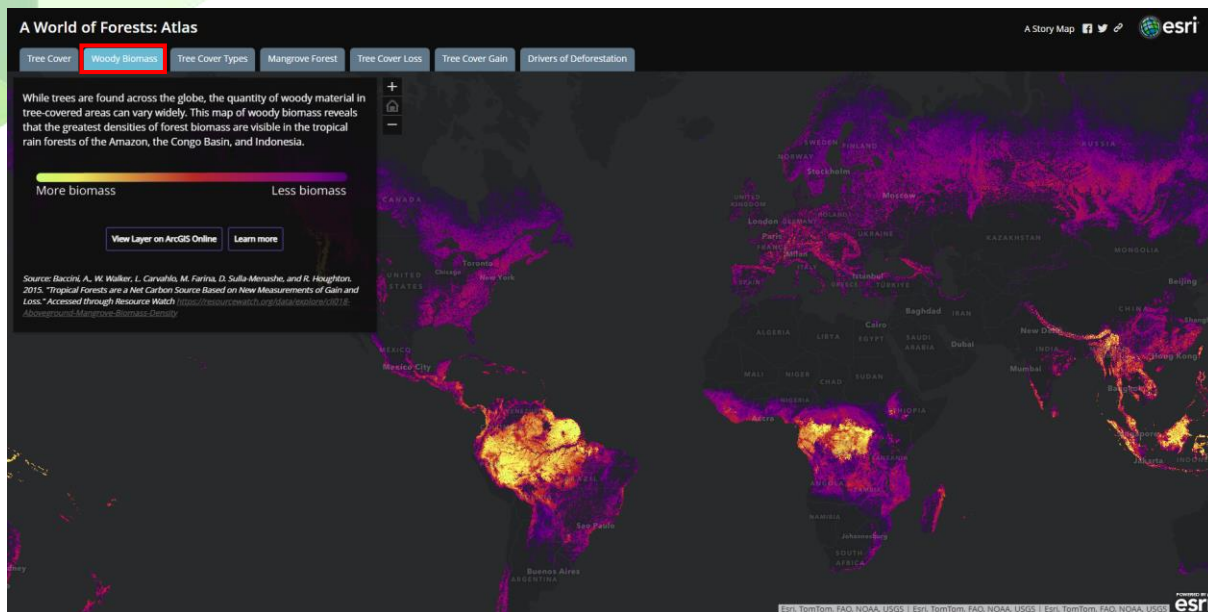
A World of Forests: Atlas

A Story Map

esri

Tree Cover | Woody Biomass | Tree Cover Types | Mangrove Forest | Tree Cover Loss | Tree Cover Gain | Drivers of Deforestation

+

−

While trees are found across the globe, the quantity of woody material in tree-covered areas can vary widely. This map of woody biomass reveals that the greatest densities of forest biomass are visible in the tropical rain forests of the Amazon, the Congo Basin, and Indonesia.

More biomass

Less biomass

View Layer on ArcGIS Online

Learn more

Source: Baccini, A., W. Walker, L. Carvahlo, M. Farina, D. Sulla-Menashe, and R. Houghton. 2015. "Tropical Forests are a Net Carbon Source Based on New Measurements of Gain and Loss." Accessed through Resource Watch https://resourcewatch.org/data/explore/cl018-Aboveground-Mangrove-Biomass-Density

CANADA

Toronto

Chicago

New York

UNITED STATES

MEXICO

Mexico City

São Paulo

Buenos Aires

ARGENTINA

SWEDEN

FINLAND

NORWAY

Stockholm

RUSSIA

Moscow

UNITED KINGDOM

London

Paris

FRANCE

UKRAINE

KAZAKHSTAN

MONGOLIA

Milan

SPAIN

Istanbul

GREECE

TÜRKIYE

Beijing

Baghdad

IRAN

ALGERIA

LIBYA

EGYPT

Cairo

SAUDI ARABIA

Dubai

New Delhi

INDIA

Hong Kong

Mumbai

Bangkok

MALI

NIGER

CHAD

SUDAN

NIGERIA

ETHIOPIA

Accra

ANGOLA

NAMIBIA

Johannesburg

SOUTH AFRICA

Jakarta

INDO

Esri, TomTom, FAO, NOAA, USGS | Esri, TomTom, FAO, NOAA, USGS | Esri, TomTom, FAO, NOAA, USGS

POWERED BY esri